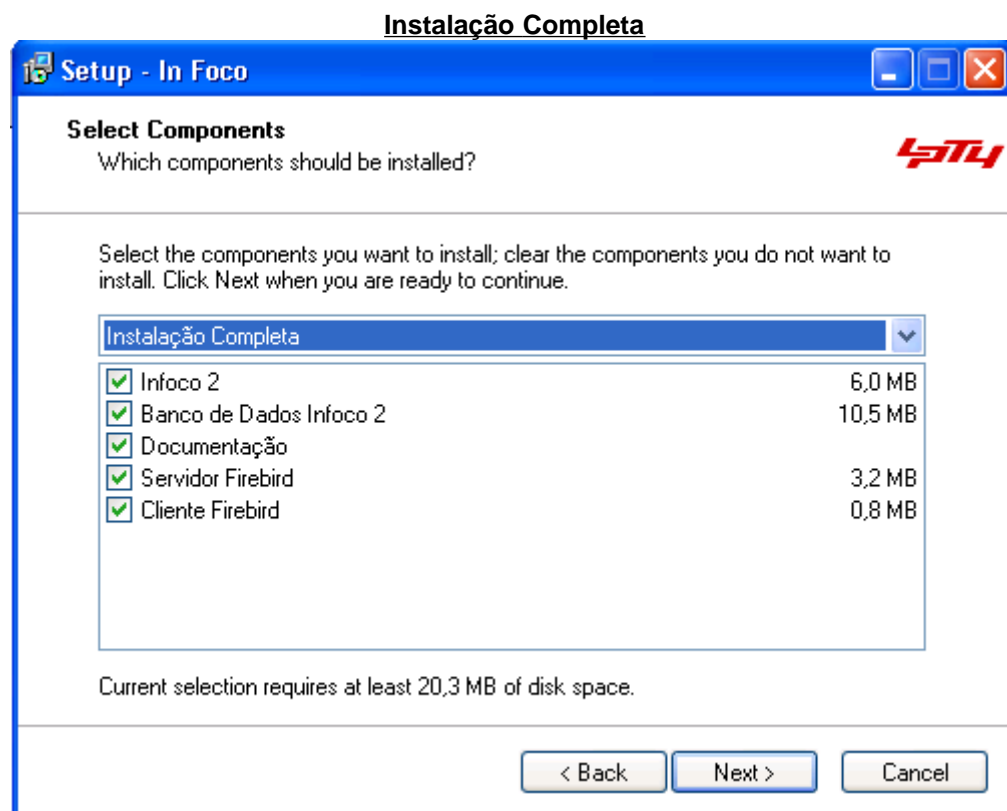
**Instalação Completa**

Setup - In Foco

**Select Components**
Which components should be installed?

Select the components you want to install; clear the components you do not want to install. Click Next when you are ready to continue.

Instalação Completa

| | |
|---|---|
| Infoco 2 | 6,0 MB |
| Banco de Dados Infoco 2 | 10,5 MB |
| Documentação | |
| Servidor Firebird | 3,2 MB |
| Cliente Firebird | 0,8 MB |

Current selection requires at least 20,3 MB of disk space.

< Back Next > Cancel